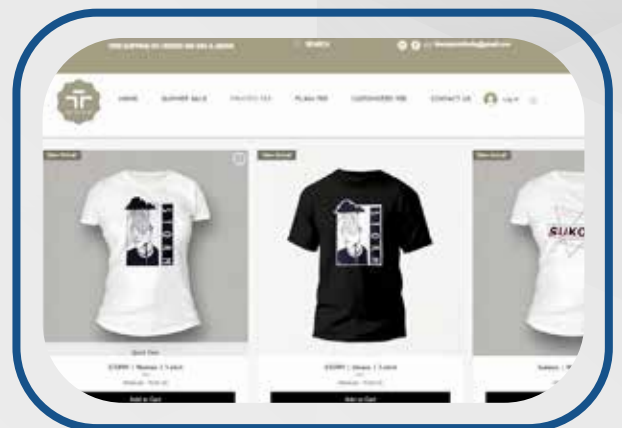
FREE SHIPPING ON ORDERS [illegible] | SEARCH | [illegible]

HOME | SUMMER SALE | PRINTED TEE | PLAIN TEE | CUSTOMIZED TEE | CONTACT US | Log In

New Arrival

Quick View

STORM | Women | T-shirt

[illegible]

Add to Cart

New Arrival

STORM | Unisex | T-shirt

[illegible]

Add to Cart

New Arrival

SUKO

Sukoon | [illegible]